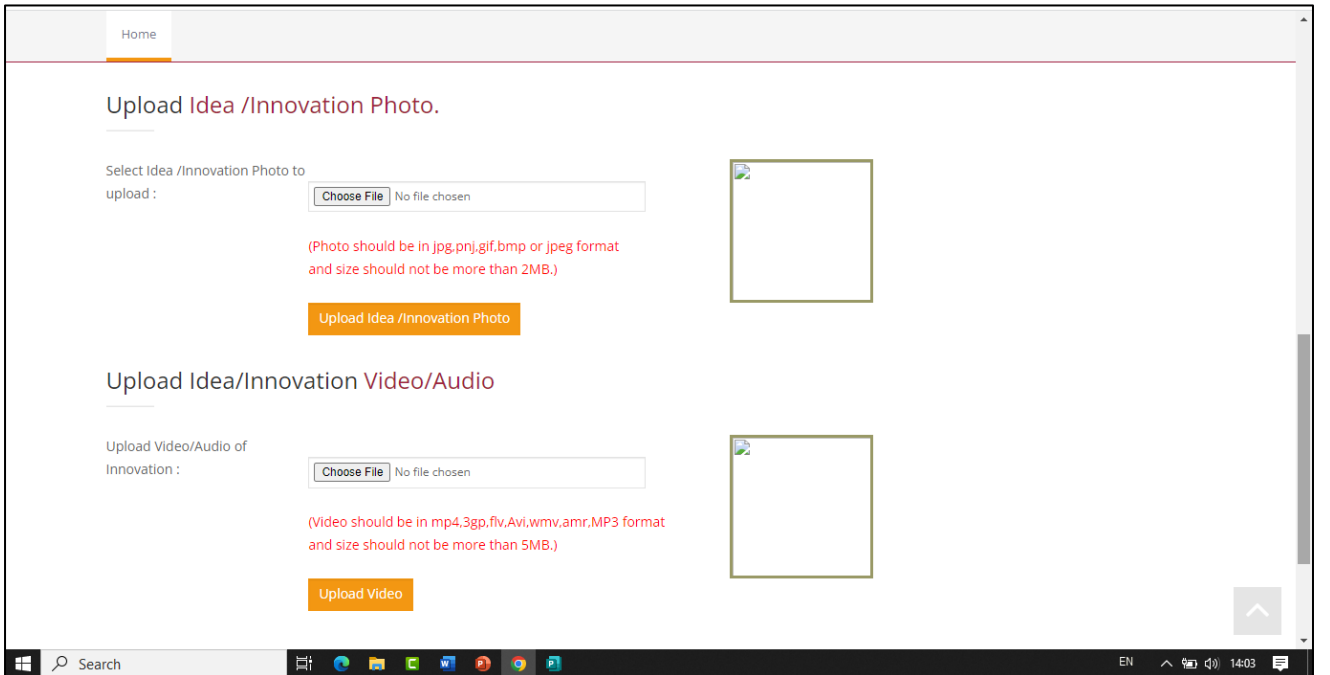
Home

Upload Idea /Innovation Photo.

Select Idea /Innovation Photo to upload :

Choose File No file chosen

(Photo should be in jpg,pnj,gif,bmp or jpeg format and size should not be more than 2MB.)

Upload Idea /Innovation Photo

Upload Idea/Innovation Video/Audio

Upload Video/Audio of Innovation :

Choose File No file chosen

(Video should be in mp4,3gp,flv,Avi,wmv,amr,MP3 format and size should not be more than 5MB.)

Upload Video

Search

EN

14:03